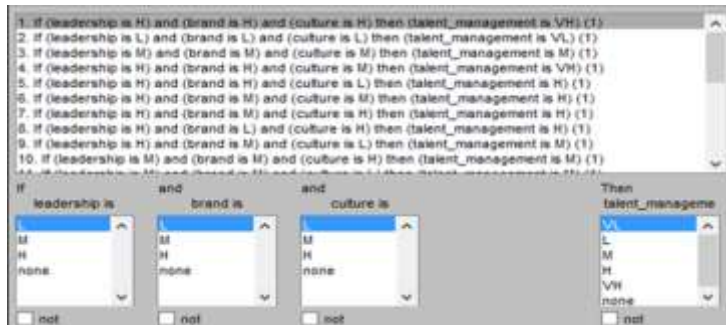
1. If (leadership is H) and (brand is H) and (culture is H) then (talent_management is VH) (1)
2. If (leadership is L) and (brand is L) and (culture is L) then (talent_management is VL) (1)
3. If (leadership is M) and (brand is M) and (culture is M) then (talent_management is M) (1)
4. If (leadership is H) and (brand is H) and (culture is M) then (talent_management is VH) (1)
5. If (leadership is H) and (brand is H) and (culture is L) then (talent_management is H) (1)
6. If (leadership is H) and (brand is M) and (culture is M) then (talent_management is H) (1)
7. If (leadership is H) and (brand is M) and (culture is H) then (talent_management is H) (1)
8. If (leadership is H) and (brand is L) and (culture is H) then (talent_management is H) (1)
9. If (leadership is H) and (brand is M) and (culture is L) then (talent_management is M) (1)
10. If (leadership is M) and (brand is M) and (culture is H) then (talent_management is M) (1)
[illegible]

If
leadership is
L
M
H
none

and
brand is
L
M
H
none

and
culture is
L
M
H
none

Then
talent_manageme
VL
L
M
H
VH
none

not
not
not
not